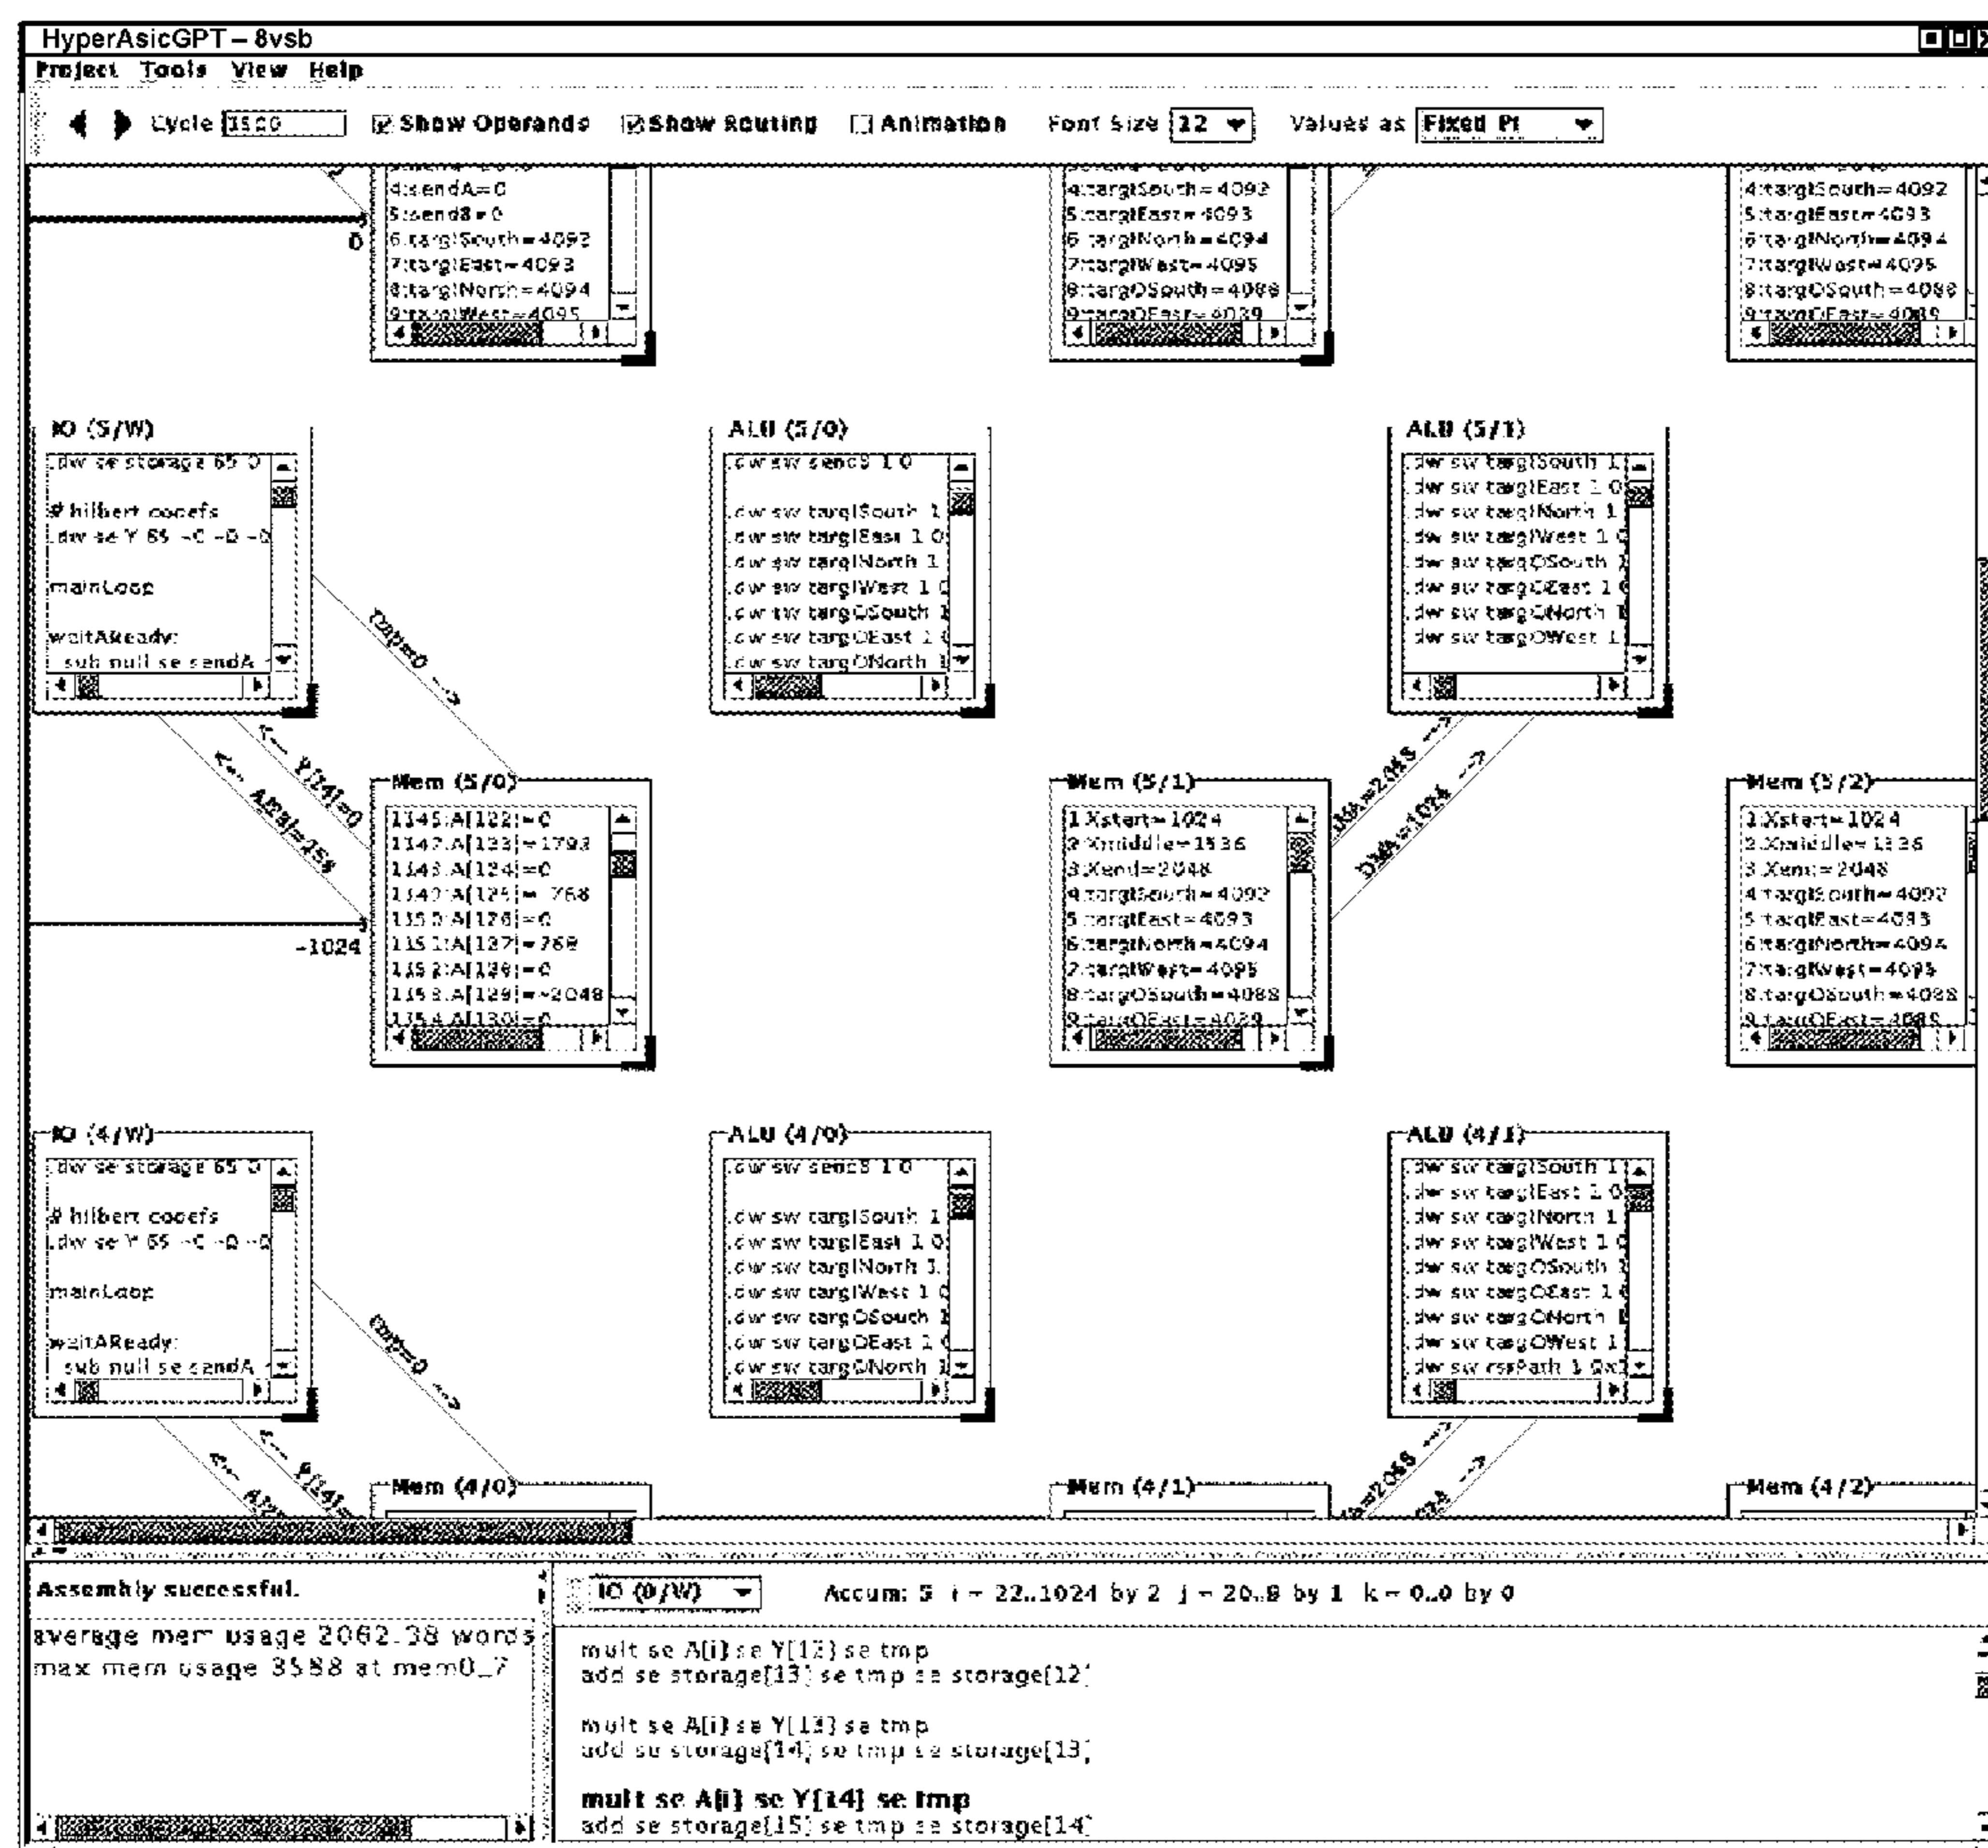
HyperAsicGPT – 8vsb
Project Tools View Help
Cycle 3500 Show Operands Show Routing Animation Font Size 12 Values as Fixed Pt

4:sendA=0
5:sendB=0
6:targISouth=4092
7:targIEast=4093
8:targINorth=4094
9:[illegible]

4:targISouth=4092
5:targIEast=4093
6:targINorth=4094
7:targIWest=4095
8:targOSouth=4088
9:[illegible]

4:targISouth=4092
5:targIEast=4093
6:targINorth=4094
7:targIWest=4095
8:targOSouth=4088
9:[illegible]

0

IO (5/W)
.dw se storage 65 0
# hilbert coefs
.dw se Y 65 -0 -0 -0
mainLoop
waitAReady:
sub null se sendA

ALU (5/0)
.dw sw sendB 1 0
.dw sw targISouth 1
.dw sw targIEast 1 0
.dw sw targINorth 1
.dw sw targIWest 1 0
.dw sw targOSouth 1
.dw sw targOEast 1 0
.dw sw targONorth 1

ALU (5/1)
.dw sw targISouth 1
.dw sw targIEast 1 0
.dw sw targINorth 1
.dw sw targIWest 1 0
.dw sw targOSouth 1
.dw sw targOEast 1 0
.dw sw targONorth 1
.dw sw targOWest 1

tmp=0 -->
<-- Y[14]=0
<-- A[i]=154

Mem (5/0)
1345:A[122]=0
1347:A[123]=1793
1348:A[124]=0
1349:A[125]=-768
1350:A[126]=0
1351:A[127]=768
1352:A[128]=0
1353:A[129]=-2048
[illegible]

-1024

Mem (5/1)
1:Xstart=1024
2:Xmiddle=1536
3:Xend=2048
4:targISouth=4092
5:targIEast=4093
6:targINorth=4094
7:targIWest=4095
8:targOSouth=4088
9:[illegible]

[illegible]=2048 -->
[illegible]=1024 -->

Mem (5/2)
1:Xstart=1024
2:Xmiddle=1536
3:Xend=2048
4:targISouth=4092
5:targIEast=4093
6:targINorth=4094
7:targIWest=4095
8:targOSouth=4088
9:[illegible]

IO (4/W)
.dw se storage 65 0
# hilbert coefs
.dw se Y 65 -0 -0 -0
mainLoop
waitAReady:
sub null se sendA

ALU (4/0)
.dw sw sendB 1 0
.dw sw targISouth 1
.dw sw targIEast 1 0
.dw sw targINorth 1
.dw sw targIWest 1 0
.dw sw targOSouth 1
.dw sw targOEast 1 0
.dw sw targONorth 1

ALU (4/1)
.dw sw targISouth 1
.dw sw targIEast 1 0
.dw sw targINorth 1
.dw sw targIWest 1 0
.dw sw targOSouth 1
.dw sw targOEast 1 0
.dw sw targONorth 1
.dw sw targOWest 1
.dw sw rsPath 1 0x

tmp=0 -->
<-- Y[14]=
<-- A[i]

Mem (4/0)
Mem (4/1)
Mem (4/2)

Assembly successful.
average mem usage 2062.38 words
max mem usage 3588 at mem0_7

IO (0/W)
Accum: 5 i = 22..1024 by 2 j = 20..0 by 1 k = 0..0 by 0

mult se A[i] se Y[12] se tmp
add se storage[13] se tmp se storage[12]

mult se A[i] se Y[13] se tmp
add se storage[14] se tmp se storage[13]

mult se A[i] se Y[14] se tmp
add se storage[15] se tmp se storage[14]